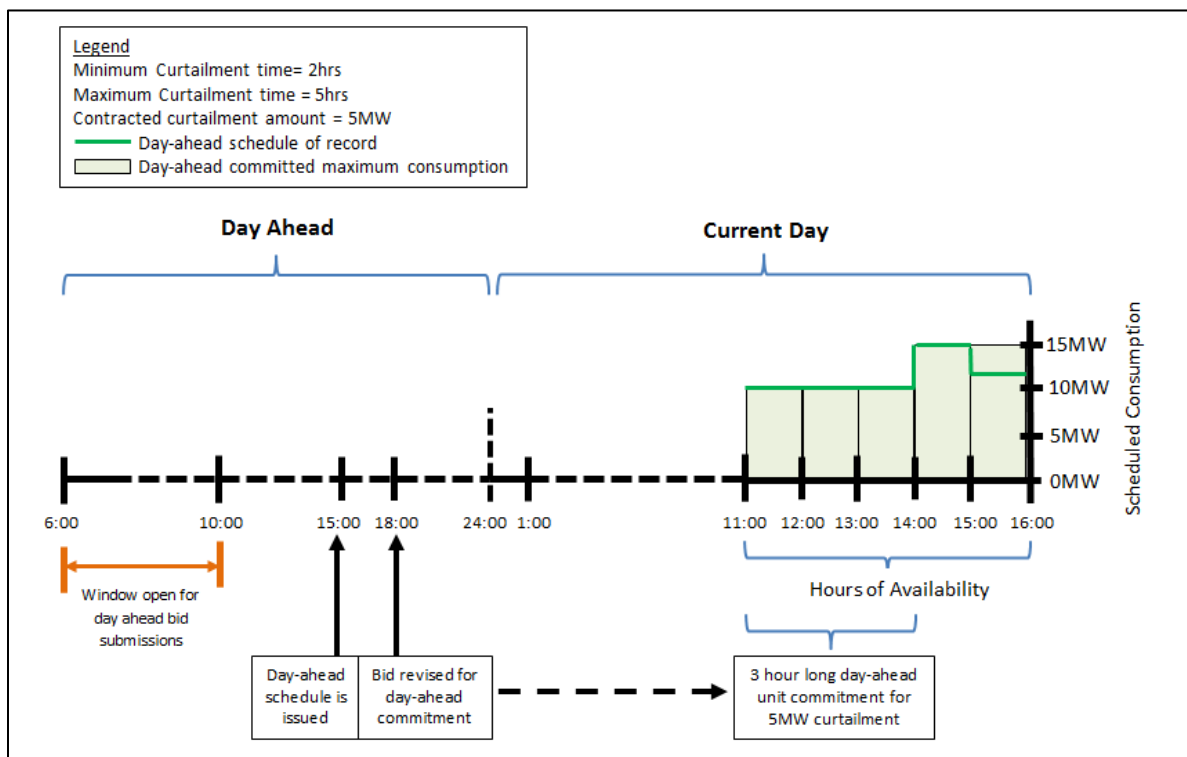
Legend
Minimum Curtailment time= 2hrs
Maximum Curtailment time = 5hrs
Contracted curtailment amount = 5MW
Day-ahead schedule of record
Day-ahead committed maximum consumption

Day Ahead

Current Day

15MW
10MW
5MW
0MW

Scheduled Consumption

6:00
10:00
15:00
18:00
24:00
1:00
11:00
12:00
13:00
14:00
15:00
16:00

Window open for day ahead bid submissions

Hours of Availability

Day-ahead schedule is issued

Bid revised for day-ahead commitment

3 hour long day-ahead unit commitment for 5MW curtailment